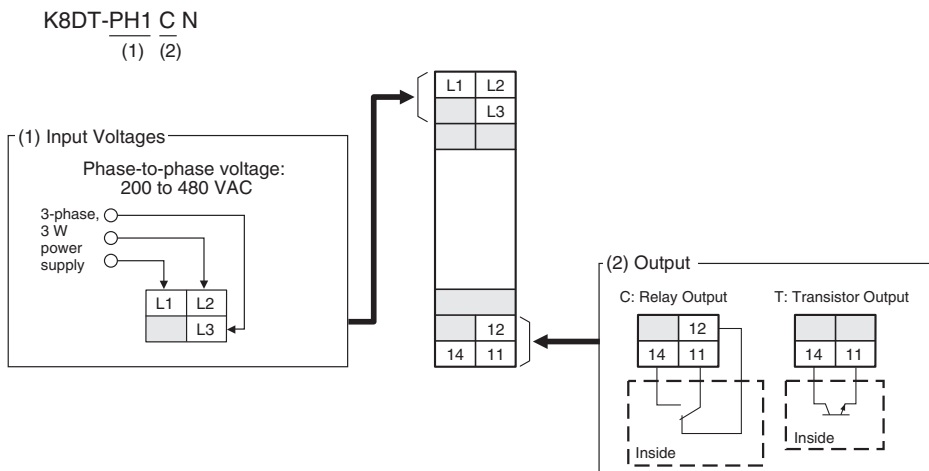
K8DT-PH1 C N
(1) (2)

L1 L2
L3

(1) Input Voltages

Phase-to-phase voltage: 200 to 480 VAC

3-phase, 3 W power supply

L1 L2
L3

12
14 11

(2) Output

C: Relay Output

12
14 11

Inside

T: Transistor Output

14 11

Inside